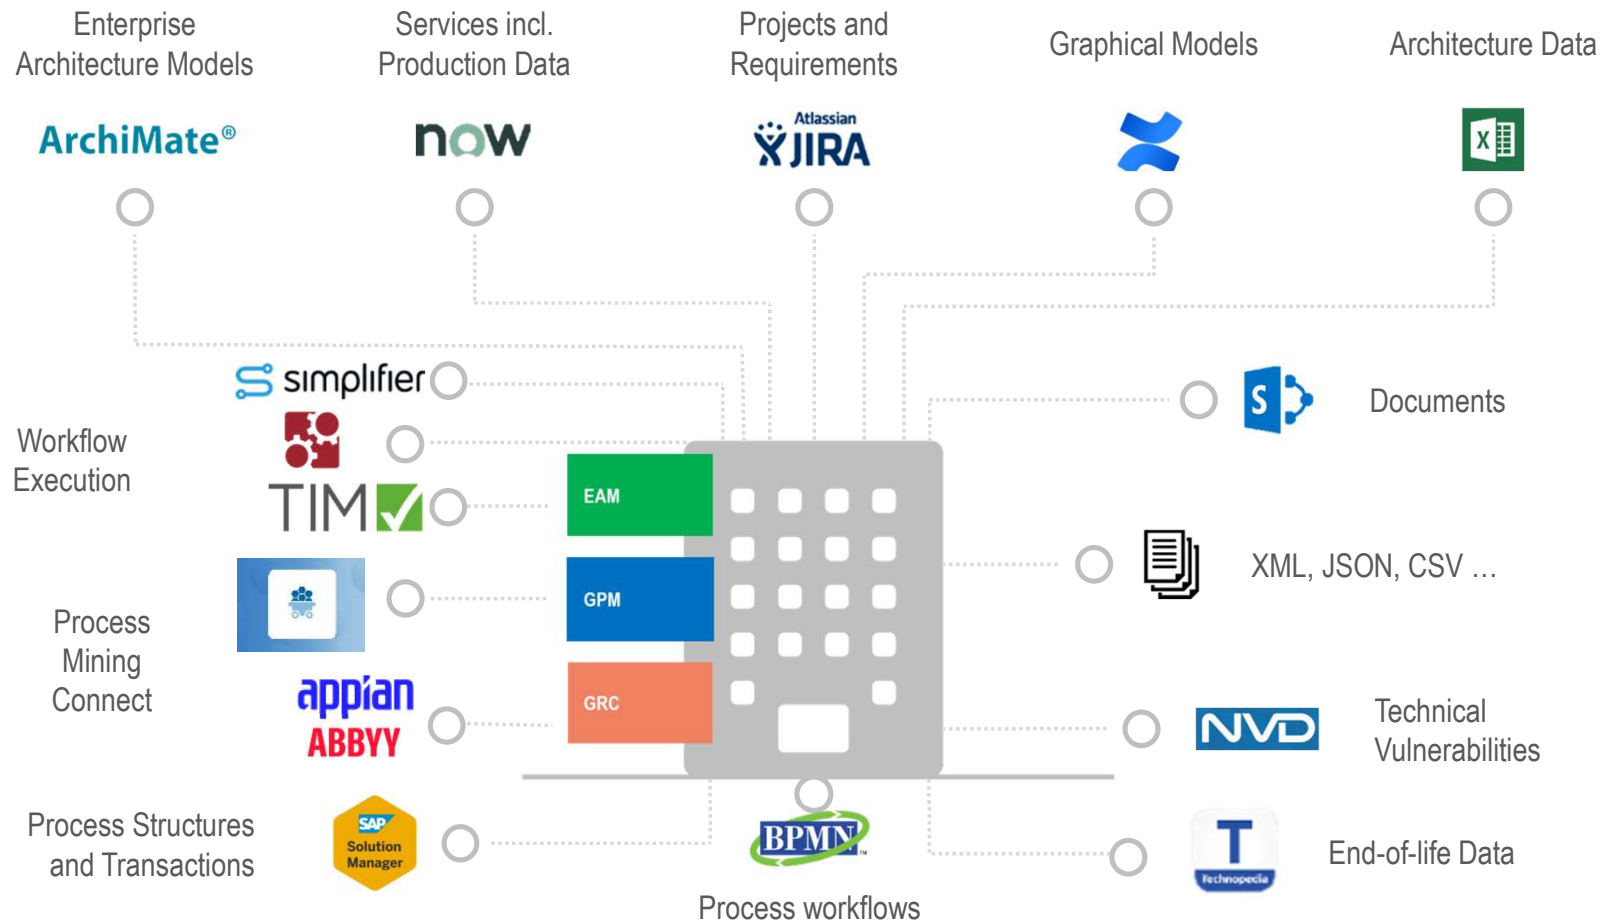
Enterprise Architecture Models

Services incl. Production Data

Projects and Requirements

Graphical Models

Architecture Data

ArchiMate®

now

Atlassian JIRA

X

simplifier

Workflow Execution

TIM

EAM

GPM

GRC

Documents

S

XML, JSON, CSV ...

Process Mining Connect

appian

ABBYY

NVD

Technical Vulnerabilities

Process Structures and Transactions

SAP Solution Manager

BPMN

T

Technopedia

End-of-life Data

Process workflows